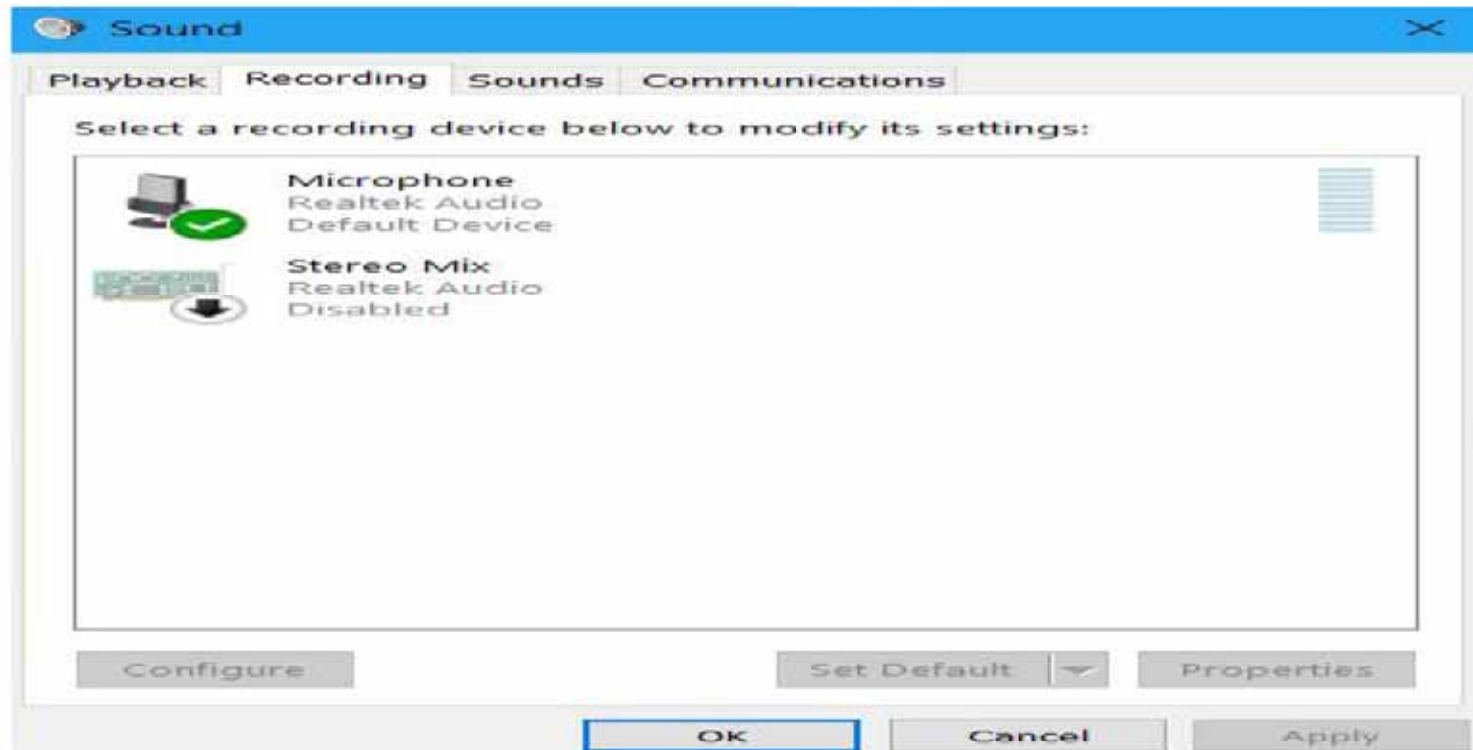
Sound

Playback Recording Sounds Communications

Select a recording device below to modify its settings:

Microphone
Realtek Audio
Default Device

Stereo Mix
Realtek Audio
Disabled

Configure

Set Default

Properties

OK

Cancel

Apply